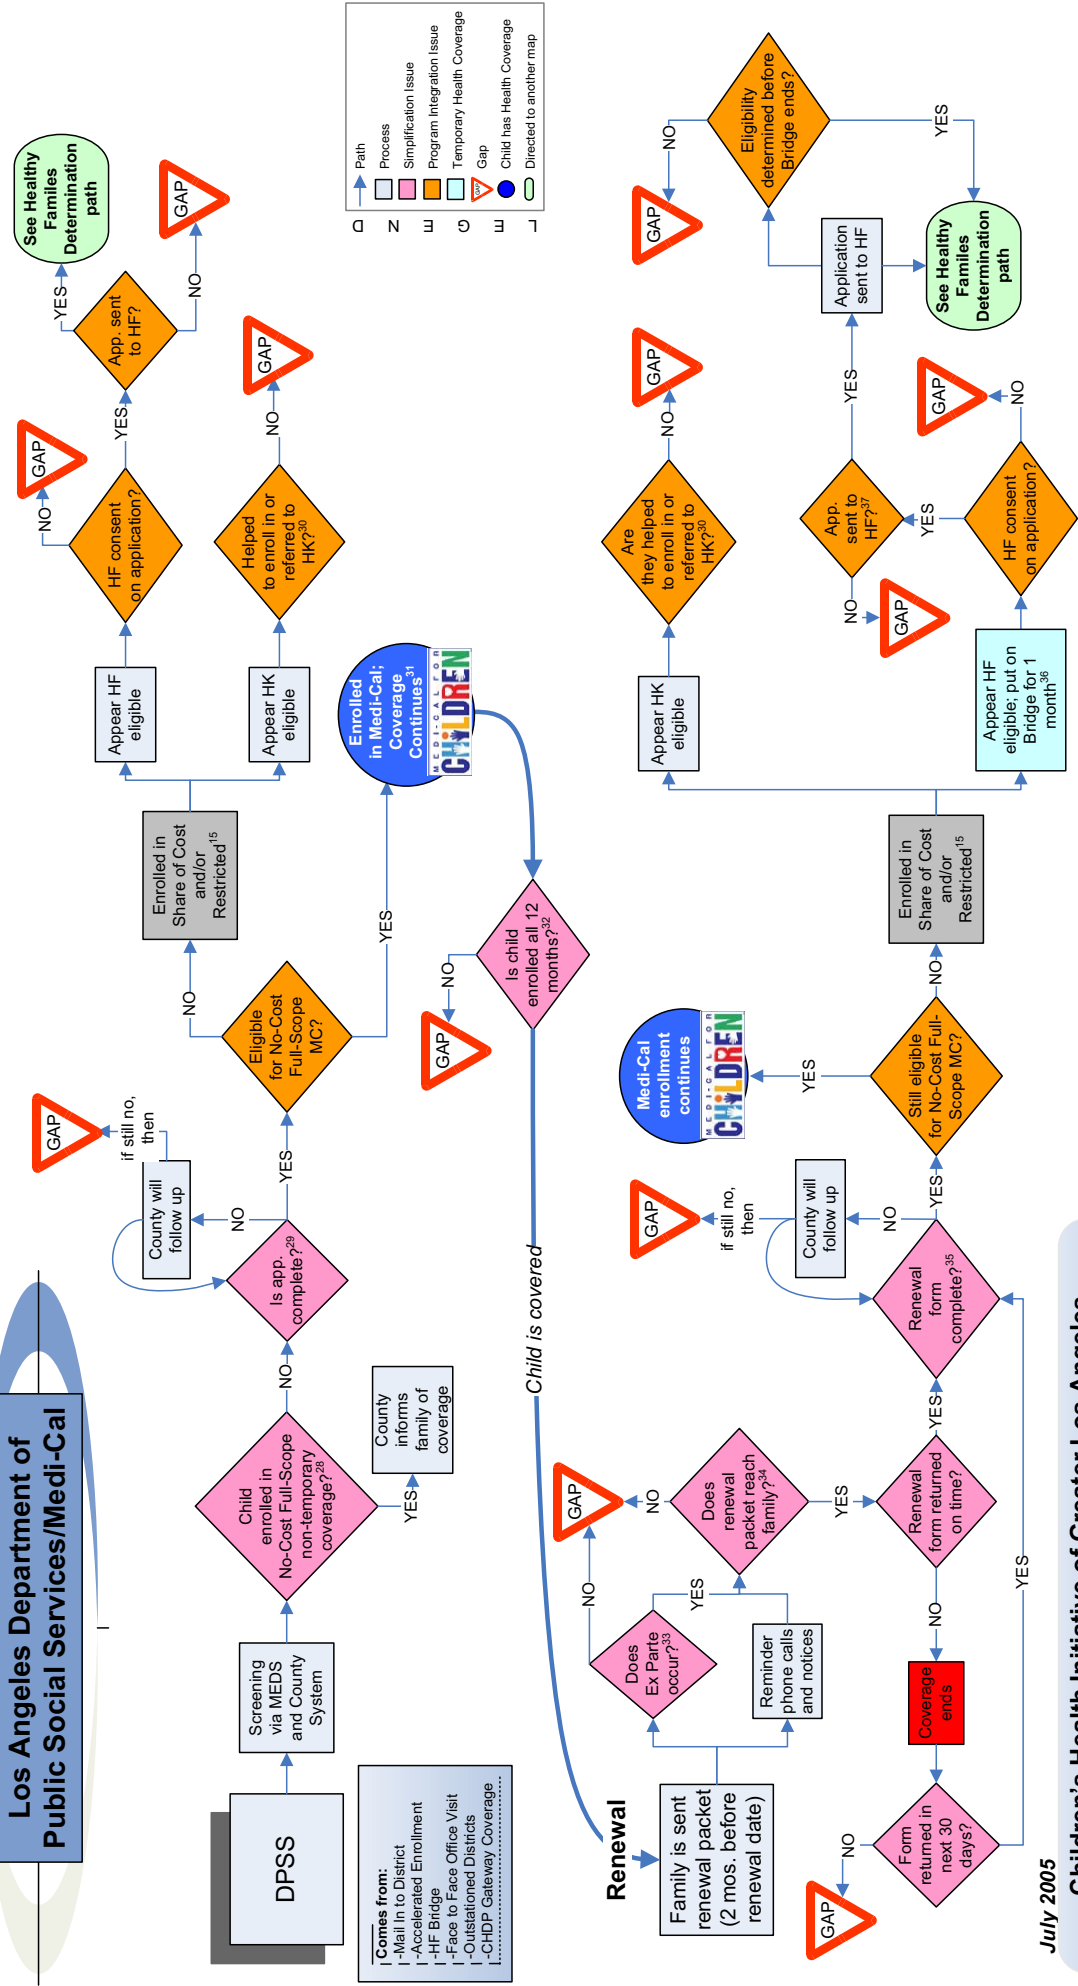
Los Angeles Department of Public Social Services/Medi-Cal

DPSS

Comes from:
-Mail In to District
-Accelerated Enrollment
-HF Bridge
-Face to Face Office Visit
-Outstationed Districts
-CHDP Gateway Coverage

Screening via MEDS and County System

Child enrolled in No-Cost Full-Scope non-temporary coverage?$^{28}$

YES

County informs family of coverage

NO

Is app. complete?$^{29}$

NO

County will follow up

if still no, then

GAP

YES

Eligible for No-Cost Full-Scope MC?

NO

Enrolled in Share of Cost and/or Restricted$^{15}$

Appear HF eligible

HF consent on application?

NO

GAP

YES

App. sent to HF?

YES

See Healthy Familes Determination path

NO

GAP

Appear HK eligible

Helped to enroll in or referred to HK?$^{30}$

NO

GAP

YES

Enrolled in Medi-Cal; Coverage Continues$^{31}$

MEDI-CAL FOR CHILDREN

Is child enrolled all 12 months?$^{32}$

NO

GAP

Child is covered

Renewal

Family is sent renewal packet (2 mos. before renewal date)

Does Ex Parte occur?$^{33}$

NO

YES

Reminder phone calls and notices

Does renewal packet reach family?$^{34}$

NO

GAP

YES

Renewal form returned on time?

NO

Coverage ends

Form returned in next 30 days?

NO

GAP

YES

YES

Renewal form complete?$^{35}$

NO

County will follow up

if still no, then

GAP

YES

Still eligible for No-Cost Full-Scope MC?

YES

Medi-Cal enrollment continues

MEDI-CAL FOR CHILDREN

NO

Enrolled in Share of Cost and/or Restricted$^{15}$

Appear HK eligible

Are they helped to enroll in or referred to HK?$^{30}$

NO

GAP

Appear HF eligible; put on Bridge for 1 month$^{36}$

HF consent on application?

NO

GAP

YES

App. sent to HF?$^{37}$

NO

GAP

YES

Application sent to HF

See Healthy Familes Determination path

Eligibility determined before Bridge ends?

NO

GAP

YES

D Path
N Process
E Simplification Issue
G Program Integration Issue
E Temporary Health Coverage
L Gap
Child has Health Coverage
Directed to another map

July 2005

Children's Health Initiative of Greater Los Angeles